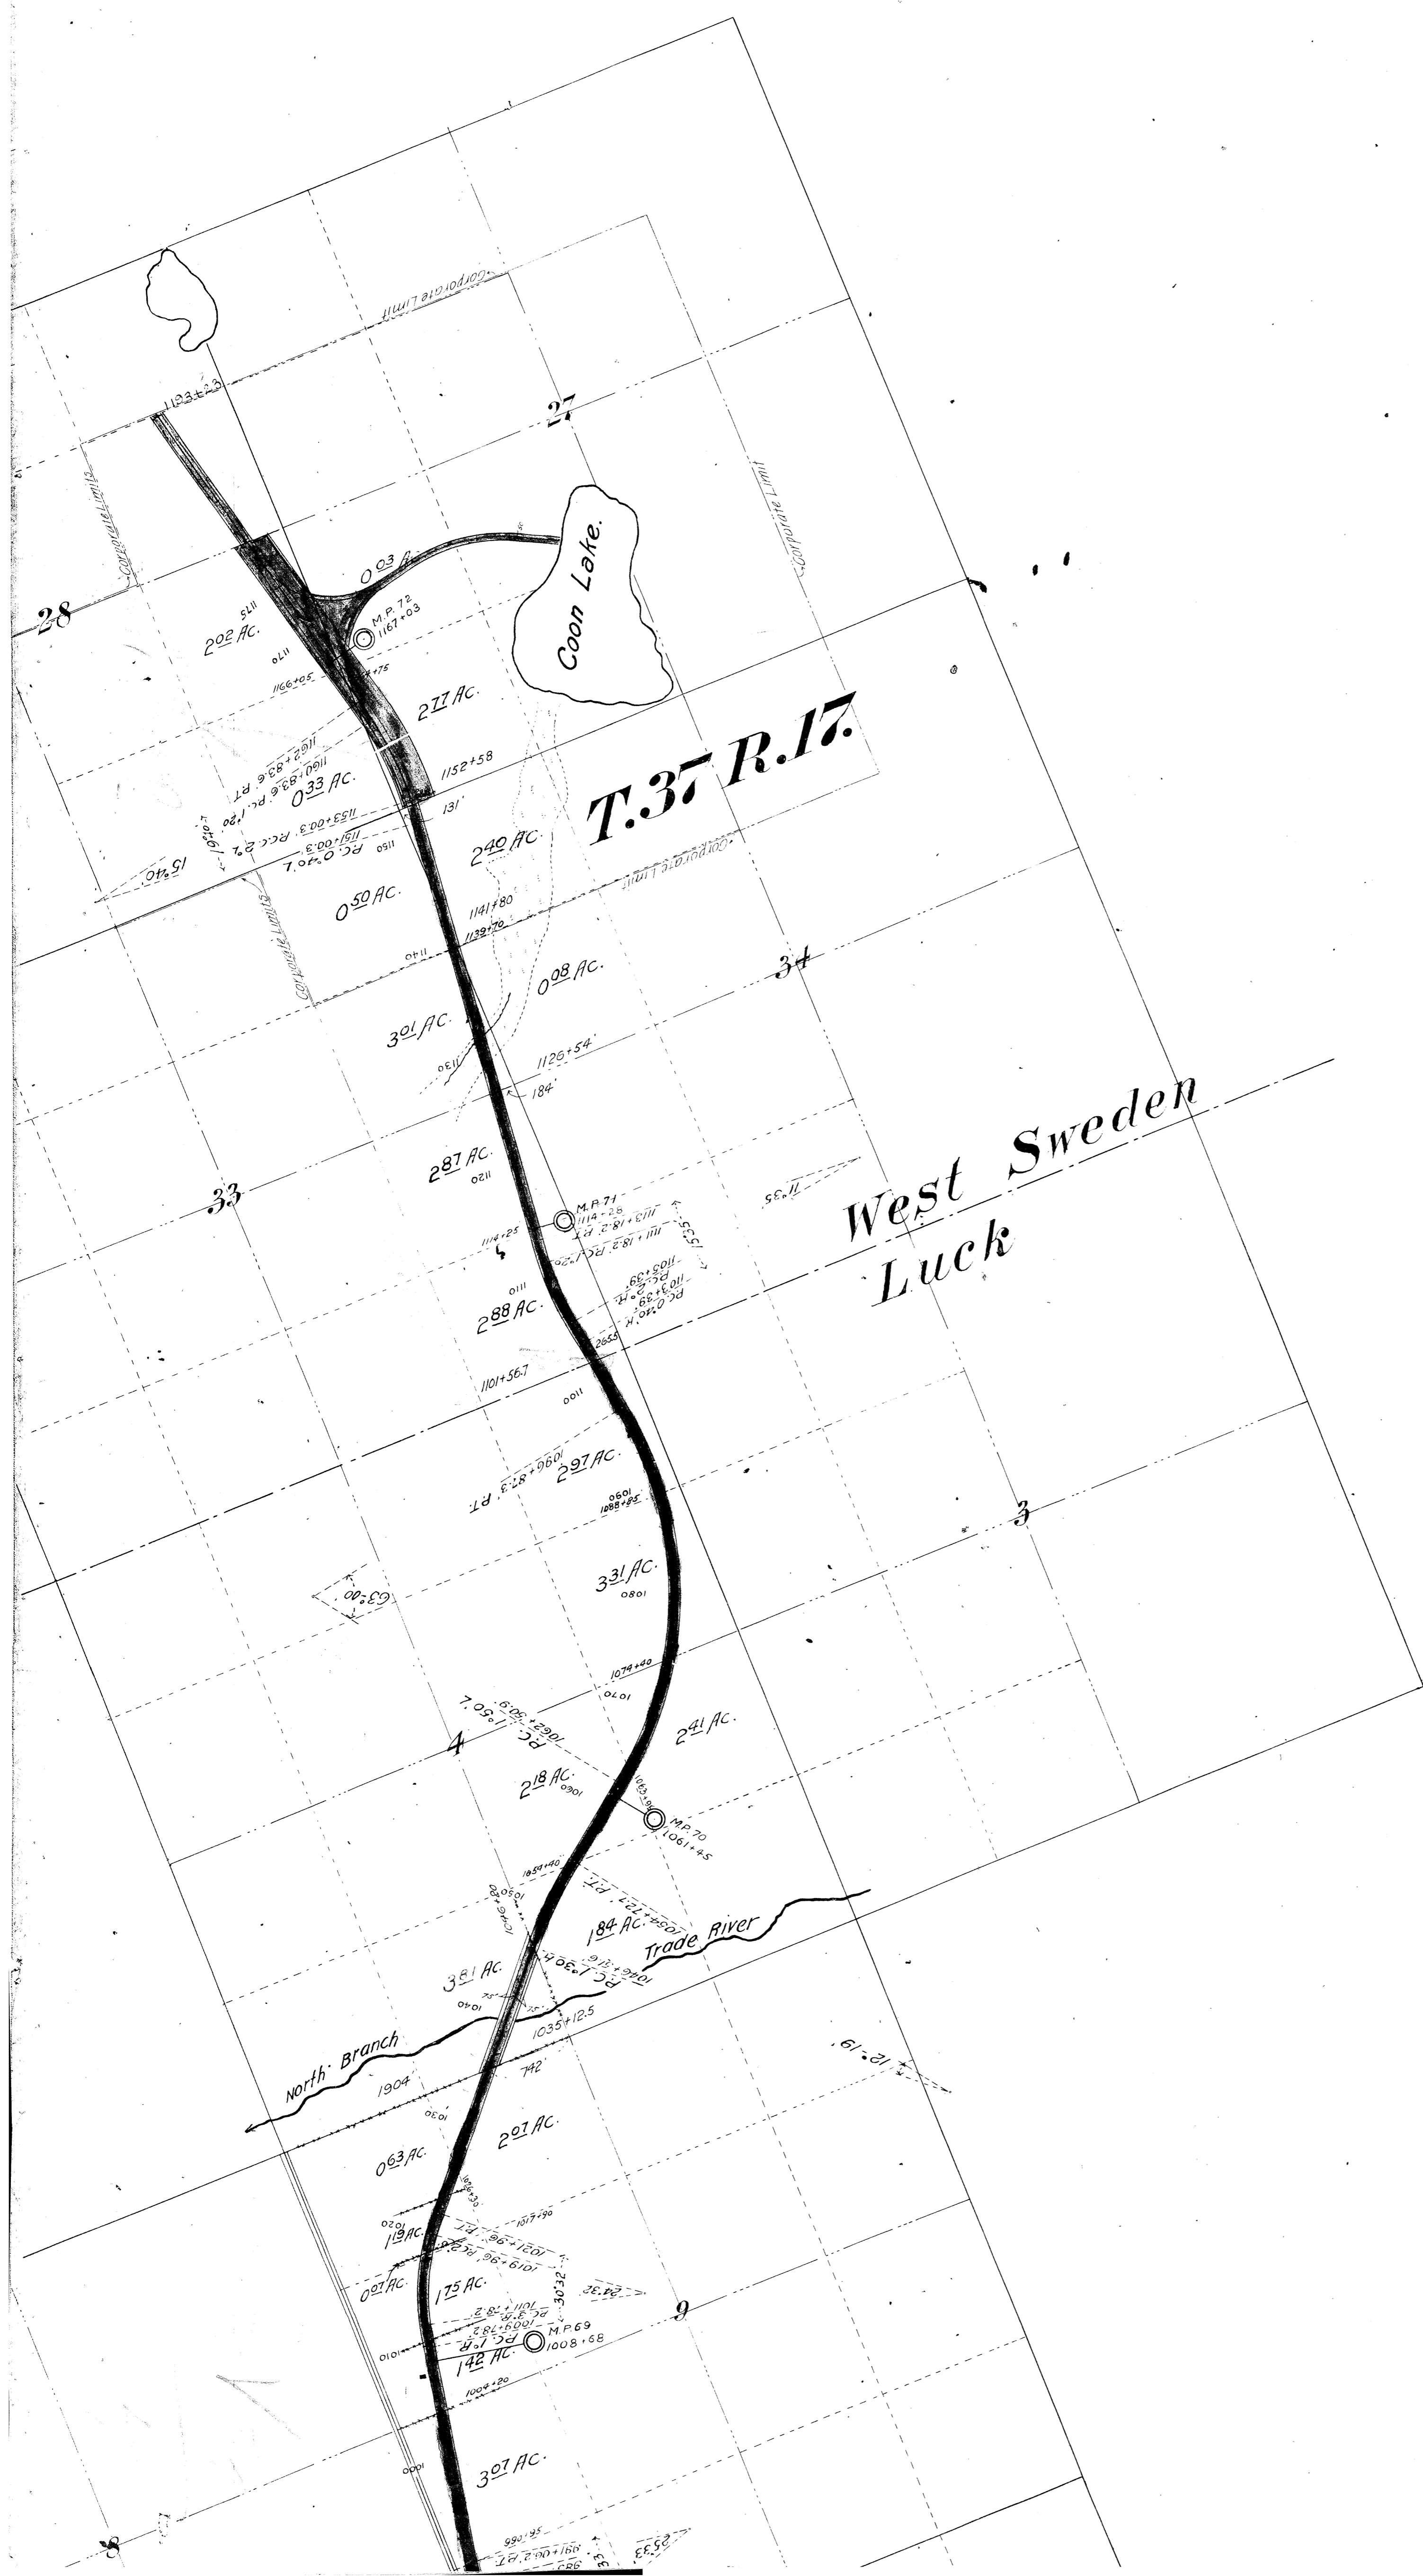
Corporate Limit
1193+43
27
Corporate Limits
Corporate Limit
Coon Lake.
0.03 Ac.
28
1175
2.02 Ac.
M.P. 72
1167+03
1170
1166+05
+75
2.77 Ac.
1162+83.6 P.T.
1160+83.6 P.C. 1°20' L
0.33 Ac.
1152+58
T.37 R.17.
1153+00.3 P.C.C. 2°
1151+00.3
P.C. 0°40' L
19°40'
15°40'
1150
131'
2.40 Ac.
Corporate Limit
Corporate Limits
0.50 Ac.
1141+80
1139+70
1140
0.08 Ac.
34
3.01 Ac.
1130
1125+54
184'
West Sweden
Luck
2.87 Ac.
1120
11°35'
33
M.P. 71
1114+28
1113+18.2 P.T.
1111+18.2 P.C. 1°20' L
1114+25
15°55'
1105+39
P.C. 2° R
1103+39
P.C. 0°40' R
1110
2.88 Ac.
2655
1101+56.7
1100
1096+87.3 P.T.
2.97 Ac.
1090
1088+85
3
63°00'
3.31 Ac.
1080
1074+40
1070
1062+30.9 P.C. 1°50' L
4
2.41 Ac.
2.18 Ac.
1060
1063+96
M.P. 70
1061+45
1059+40
1054+72.1 P.T.
1050
1049+20
1.84 Ac.
Trade River
1046+31.6 P.C. 1°30' L
3.81 Ac.
1040
75'
1035+12.5
12°19'
North Branch
742'
1904
1030
2.07 Ac.
0.63 Ac.
1026+30
1017+90
1020
1.19 Ac.
1021+96 P.T.
1019+96 P.C. 2° L
0.07 Ac.
1.75 Ac.
24°32'
30°32'
1011+78.2
P.C. 3° R
1009+78.2
P.C. 1° R
9
M.P. 69
1008+68
1010
1.42 Ac.
1004+20
1000
3.07 Ac.
990+95
988+00.2 P.T.
25°33'
990
8